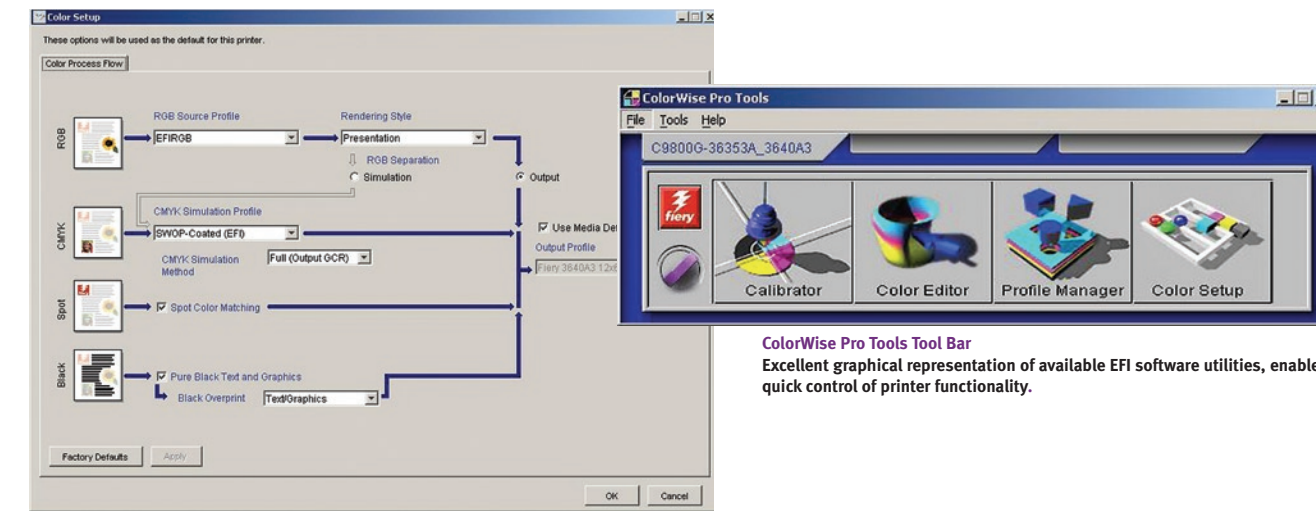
Color Setup

These options will be used as the default for this printer.

Color Process Flow

RGB

RGB Source Profile

EFIRGB

Rendering Style

Presentation

RGB Separation

Simulation

Output

CMYK

CMYK Simulation Profile

SWOP-Coated (EFI)

Use Media De

Output Profile

Fiery 3640A3 12x

CMYK Simulation Method

Full (Output GCR)

Spot

Spot Color Matching

Black

Pure Black Text and Graphics

Black Overprint

Text/Graphics

Factory Defaults

Apply

OK

Cancel

ColorWise Pro Tools

File Tools Help

C9800G-36353A_3640A3

fiery

Calibrator

Color Editor

Profile Manager

Color Setup

ColorWise Pro Tools Tool Bar

Excellent graphical representation of available EFI software utilities, enable quick control of printer functionality.